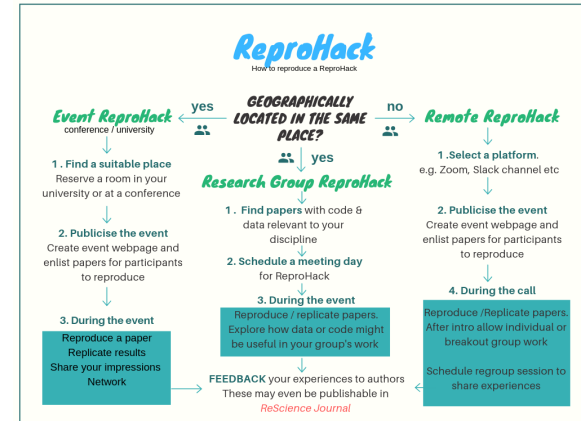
ReproHack
How to reproduce a ReproHack

GEOGRAPHICALLY LOCATED IN THE SAME PLACE?

yes

Event ReproHack
conference / university

1 . Find a suitable place
Reserve a room in your university or at a conference

2. Publicise the event
Create event webpage and enlist papers for participants to reproduce

3. During the event
Reproduce a paper
Replicate results
Share your impressions
Network

yes

Research Group ReproHack

1 . Find papers with code & data relevant to your discipline

2. Schedule a meeting day for ReproHack

3. During the event
Reproduce / replicate papers. Explore how data or code might be useful in your group's work

no

Remote ReproHack

1 .Select a platform.
e.g. Zoom, Slack channel etc

2. Publicise the event
Create event webpage and enlist papers for participants to reproduce

4. During the call
Reproduce /Replicate papers. After intro allow individual or breakout group work

Schedule regroup session to share experiences

FEEDBACK your experiences to authors
These may even be publishable in
ReScience Journal